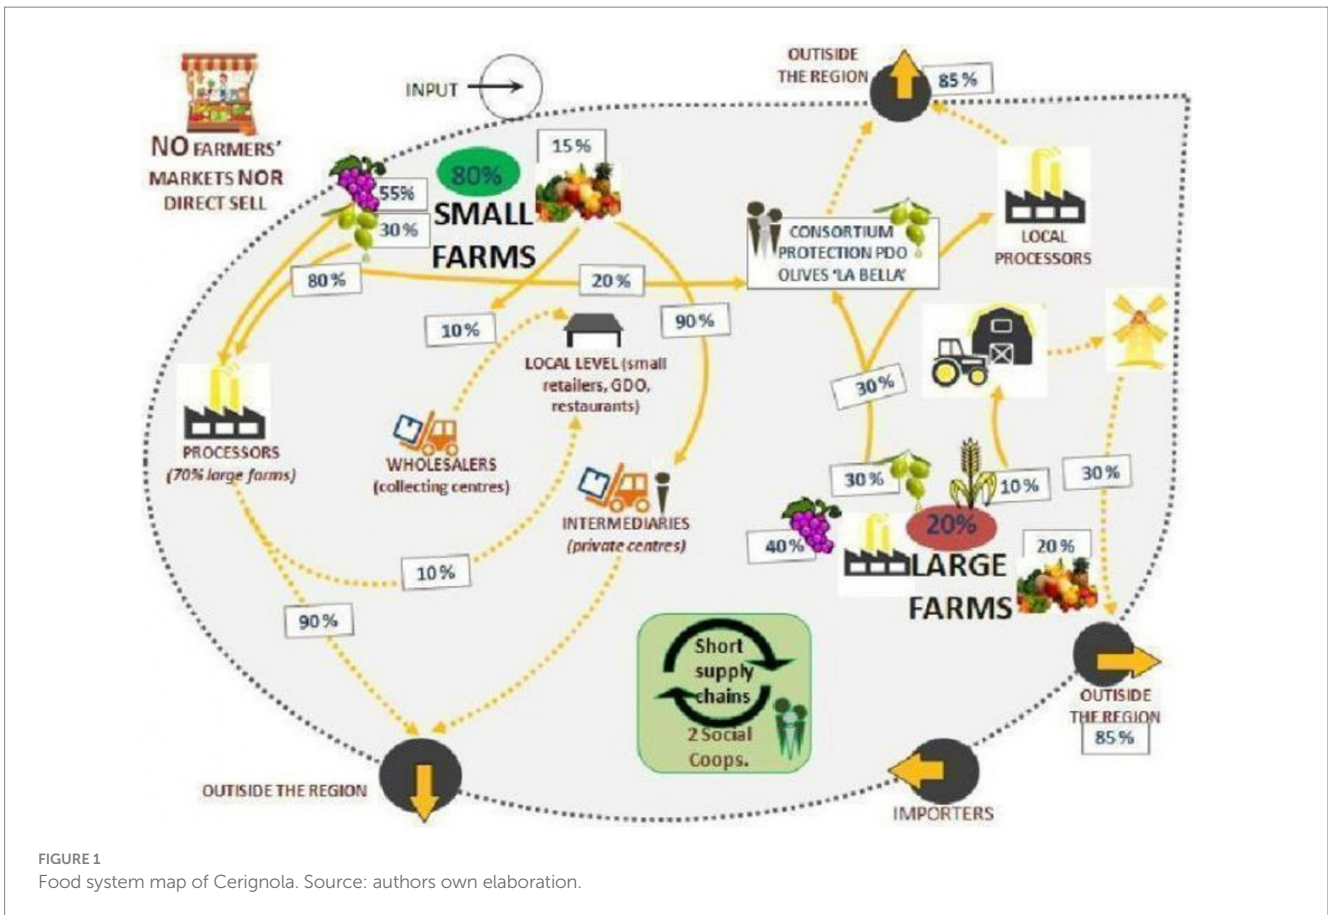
OUTISIDE THE REGION

85 %

INPUT

NO FARMERS' MARKETS NOR DIRECT SELL

80%

15 %

55%

30 %

SMALL FARMS

CONSORTIUM PROTECTION PDO OLIVES 'LA BELLA'

LOCAL PROCESSORS

80 %

20 %

10 %

90 %

LOCAL LEVEL (small retailers, GDO, restaurants)

30 %

PROCESSORS (70% large farms)

WHOLESALERS (collecting centres)

INTERMEDIARIES (private centres)

30 %

10 %

30 %

40 %

20%

20 %

LARGE FARMS

10 %

90 %

Short supply chains

2 Social Coops.

OUTISIDE THE REGION

85 %

OUTISIDE THE REGION

IMPORTERS

FIGURE 1
Food system map of Cerignola. Source: authors own elaboration.